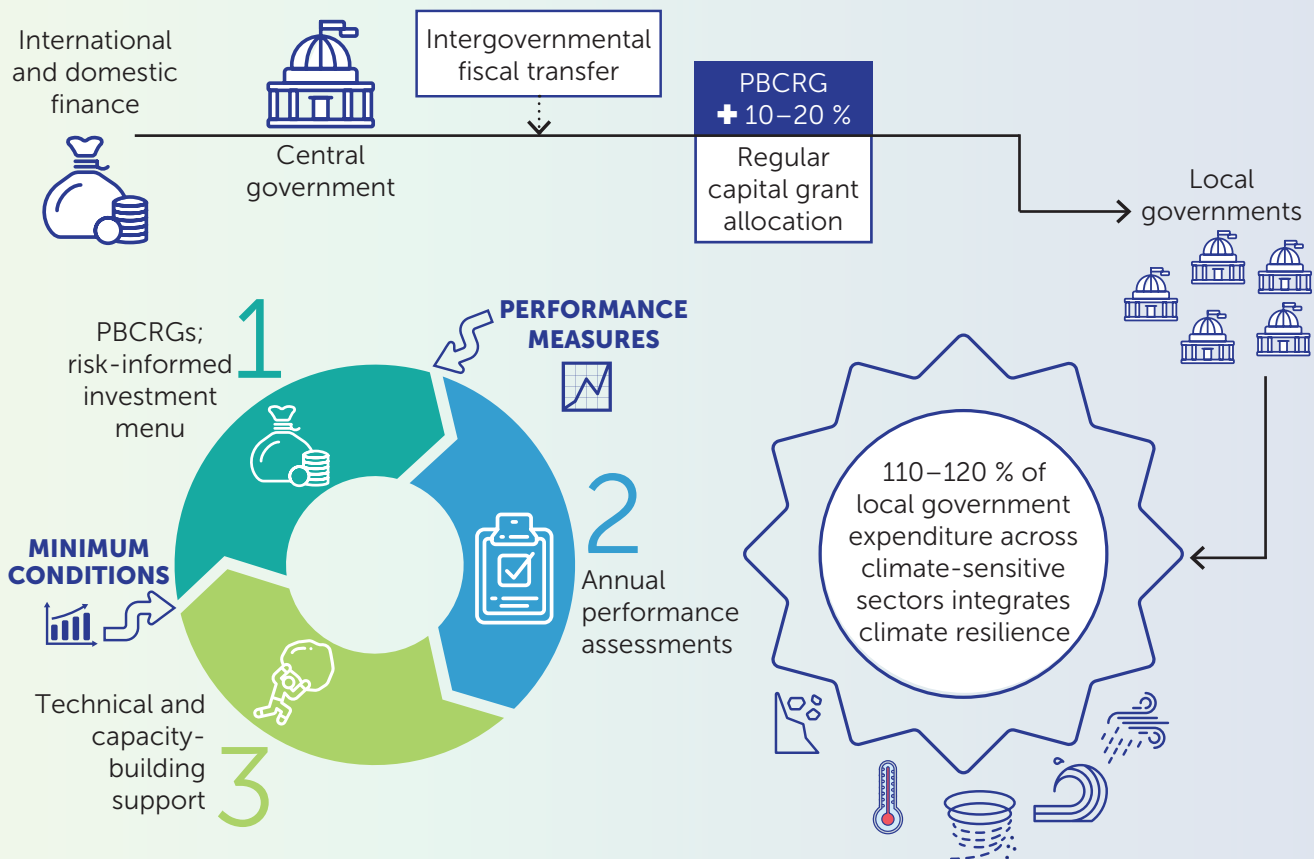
International and domestic finance

Central government

Intergovernmental fiscal transfer

PBCRG
✚ 10–20 %

Regular capital grant allocation

Local governments

1

PBCRGs; risk-informed investment menu

PERFORMANCE MEASURES

2

Annual performance assessments

MINIMUM CONDITIONS

Technical and capacity-building support

3

110–120 % of local government expenditure across climate-sensitive sectors integrates climate resilience